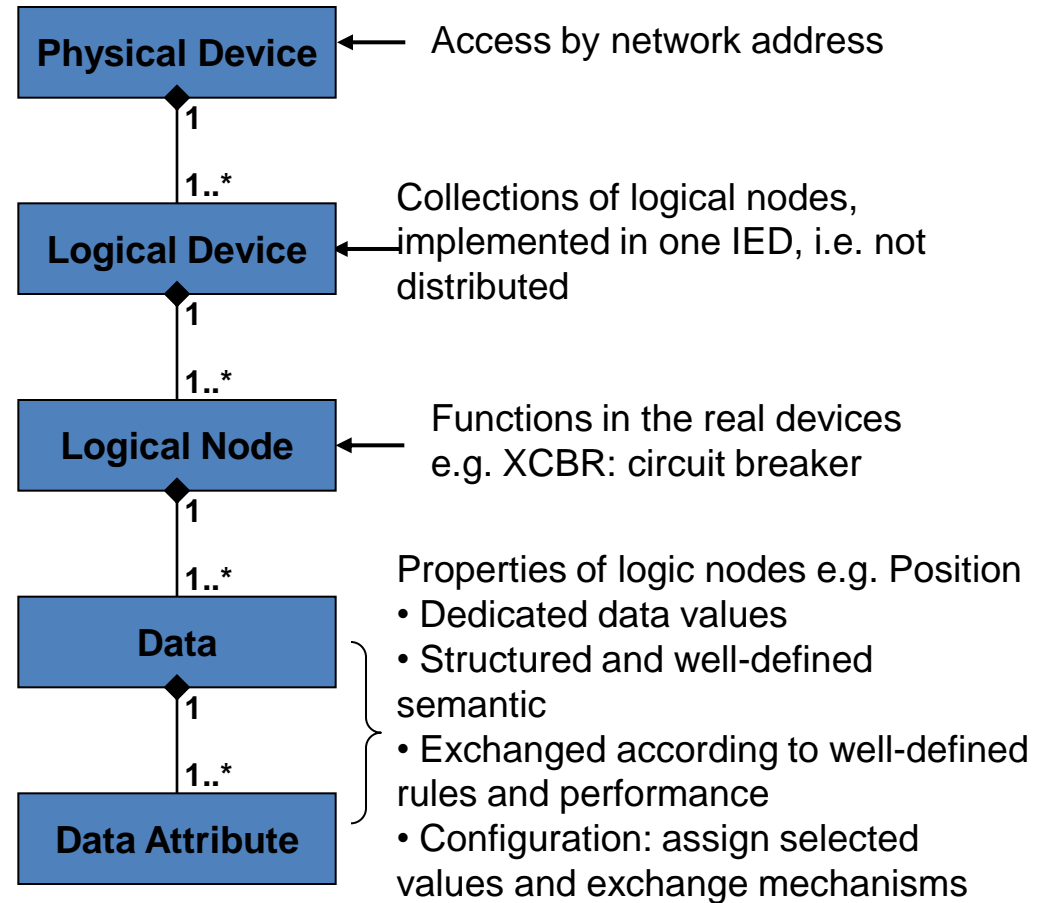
Physical Device

Access by network address

1

1..*

Logical Device

Collections of logical nodes, implemented in one IED, i.e. not distributed

1

1..*

Logical Node

Functions in the real devices e.g. XCBR: circuit breaker

1

1..*

Data

1

1..*

Data Attribute

Properties of logic nodes e.g. Position
• Dedicated data values
• Structured and well-defined semantic
• Exchanged according to well-defined rules and performance
• Configuration: assign selected values and exchange mechanisms